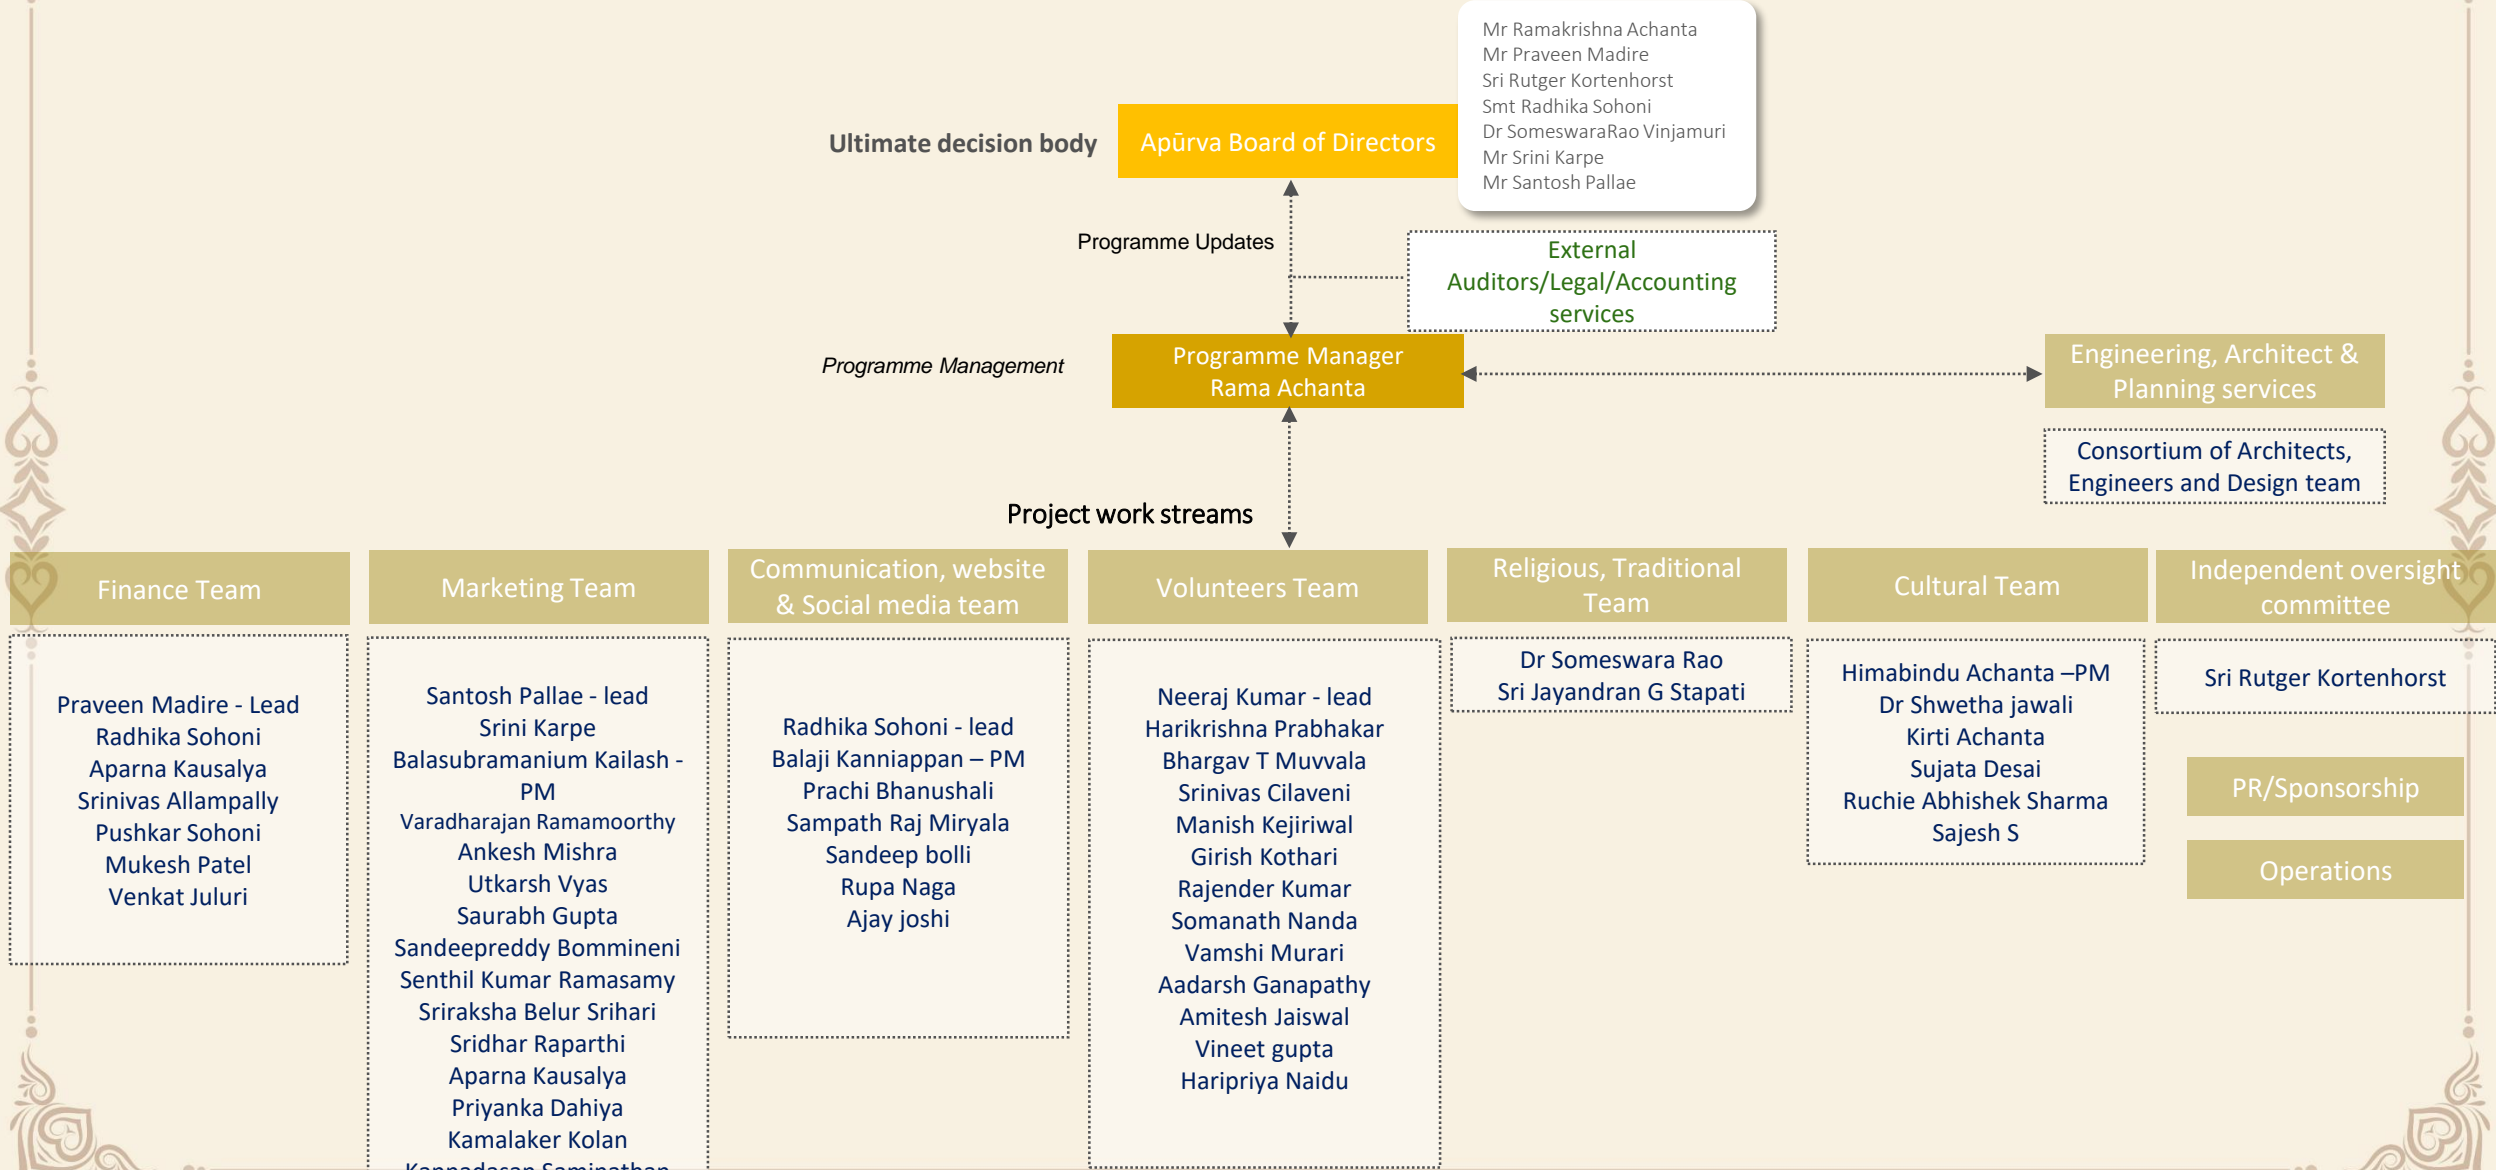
Mr Ramakrishna Achanta
Mr Praveen Madire
Sri Rutger Kortenhorst
Smt Radhika Sohoni
Dr SomeswaraRao Vinjamuri
Mr Srini Karpe
Mr Santosh Pallae

Ultimate decision body

Apūrva Board of Directors

Programme Updates

External Auditors/Legal/Accounting services

Programme Management

Programme Manager
Rama Achanta

Engineering, Architect & Planning services

Consortium of Architects, Engineers and Design team

Project work streams

Finance Team

Praveen Madire - Lead
Radhika Sohoni
Aparna Kausalya
Srinivas Allampally
Pushkar Sohoni
Mukesh Patel
Venkat Juluri

Marketing Team

Santosh Pallae - lead
Srini Karpe
Balasubramanium Kailash - PM
Varadharajan Ramamoorthy
Ankesh Mishra
Utkarsh Vyas
Saurabh Gupta
Sandeepreddy Bommineni
Senthil Kumar Ramasamy
Sriraksha Belur Srihari
Sridhar Raparthi
Aparna Kausalya
Priyanka Dahiya
Kamalaker Kolan
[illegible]

Communication, website & Social media team

Radhika Sohoni - lead
Balaji Kanniappan – PM
Prachi Bhanushali
Sampath Raj Miryala
Sandeep bolli
Rupa Naga
Ajay joshi

Volunteers Team

Neeraj Kumar - lead
Harikrishna Prabhakar
Bhargav T Muvvala
Srinivas Cilaveni
Manish Kejiriwal
Girish Kothari
Rajender Kumar
Somanath Nanda
Vamshi Murari
Aadarsh Ganapathy
Amitesh Jaiswal
Vineet gupta
Haripriya Naidu

Religious, Traditional Team

Dr Someswara Rao
Sri Jayandran G Stapati

Cultural Team

Himabindu Achanta –PM
Dr Shwetha jawali
Kirti Achanta
Sujata Desai
Ruchie Abhishek Sharma
Sajesh S

Independent oversight committee

Sri Rutger Kortenhorst

PR/Sponsorship

Operations